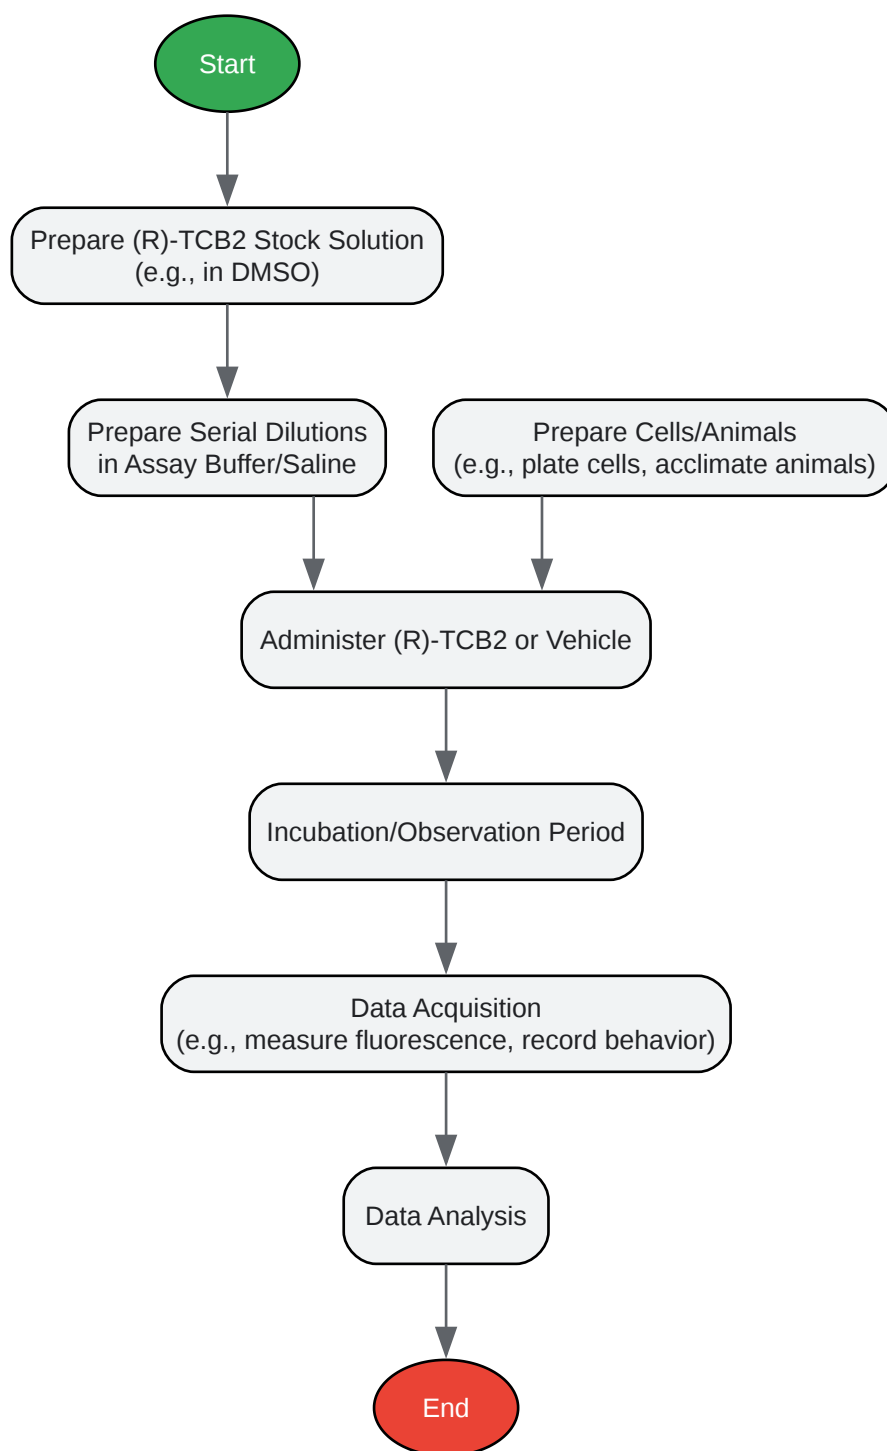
Start

Prepare (R)-TCB2 Stock Solution
(e.g., in DMSO)

Prepare Serial Dilutions
in Assay Buffer/Saline

Prepare Cells/Animals
(e.g., plate cells, acclimate animals)

Administer (R)-TCB2 or Vehicle

Incubation/Observation Period

Data Acquisition
(e.g., measure fluorescence, record behavior)

Data Analysis

End